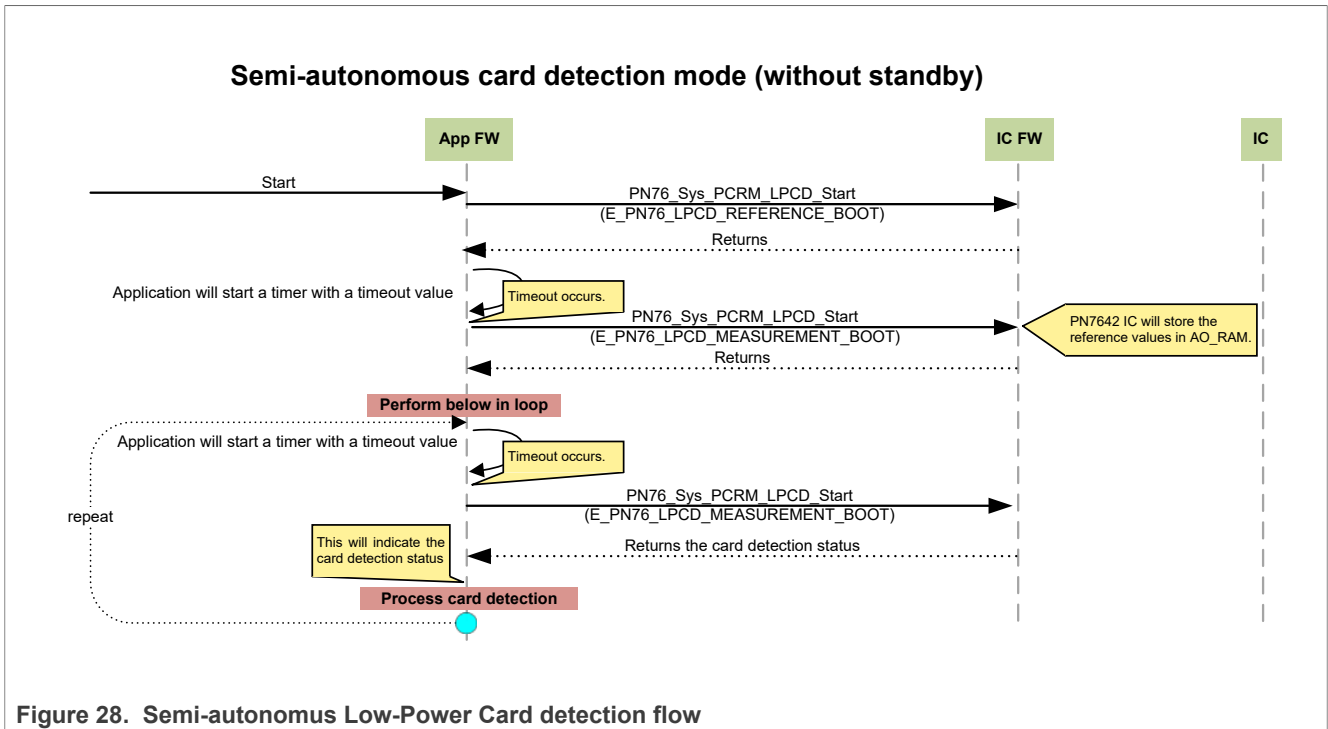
Semi-autonomous card detection mode (without standby)

App FW

IC FW

IC

Start

PN76_Sys_PCRM_LPCD_Start
(E_PN76_LPCD_REFERENCE_BOOT)

Returns

Application will start a timer with a timeout value

Timeout occurs.

PN76_Sys_PCRM_LPCD_Start
(E_PN76_LPCD_MEASUREMENT_BOOT)

PN7642 IC will store the reference values in AO_RAM.

Returns

Perform below in loop

Application will start a timer with a timeout value

Timeout occurs.

repeat

PN76_Sys_PCRM_LPCD_Start
(E_PN76_LPCD_MEASUREMENT_BOOT)

This will indicate the card detection status

Returns the card detection status

Process card detection

Figure 28. Semi-autonomus Low-Power Card detection flow